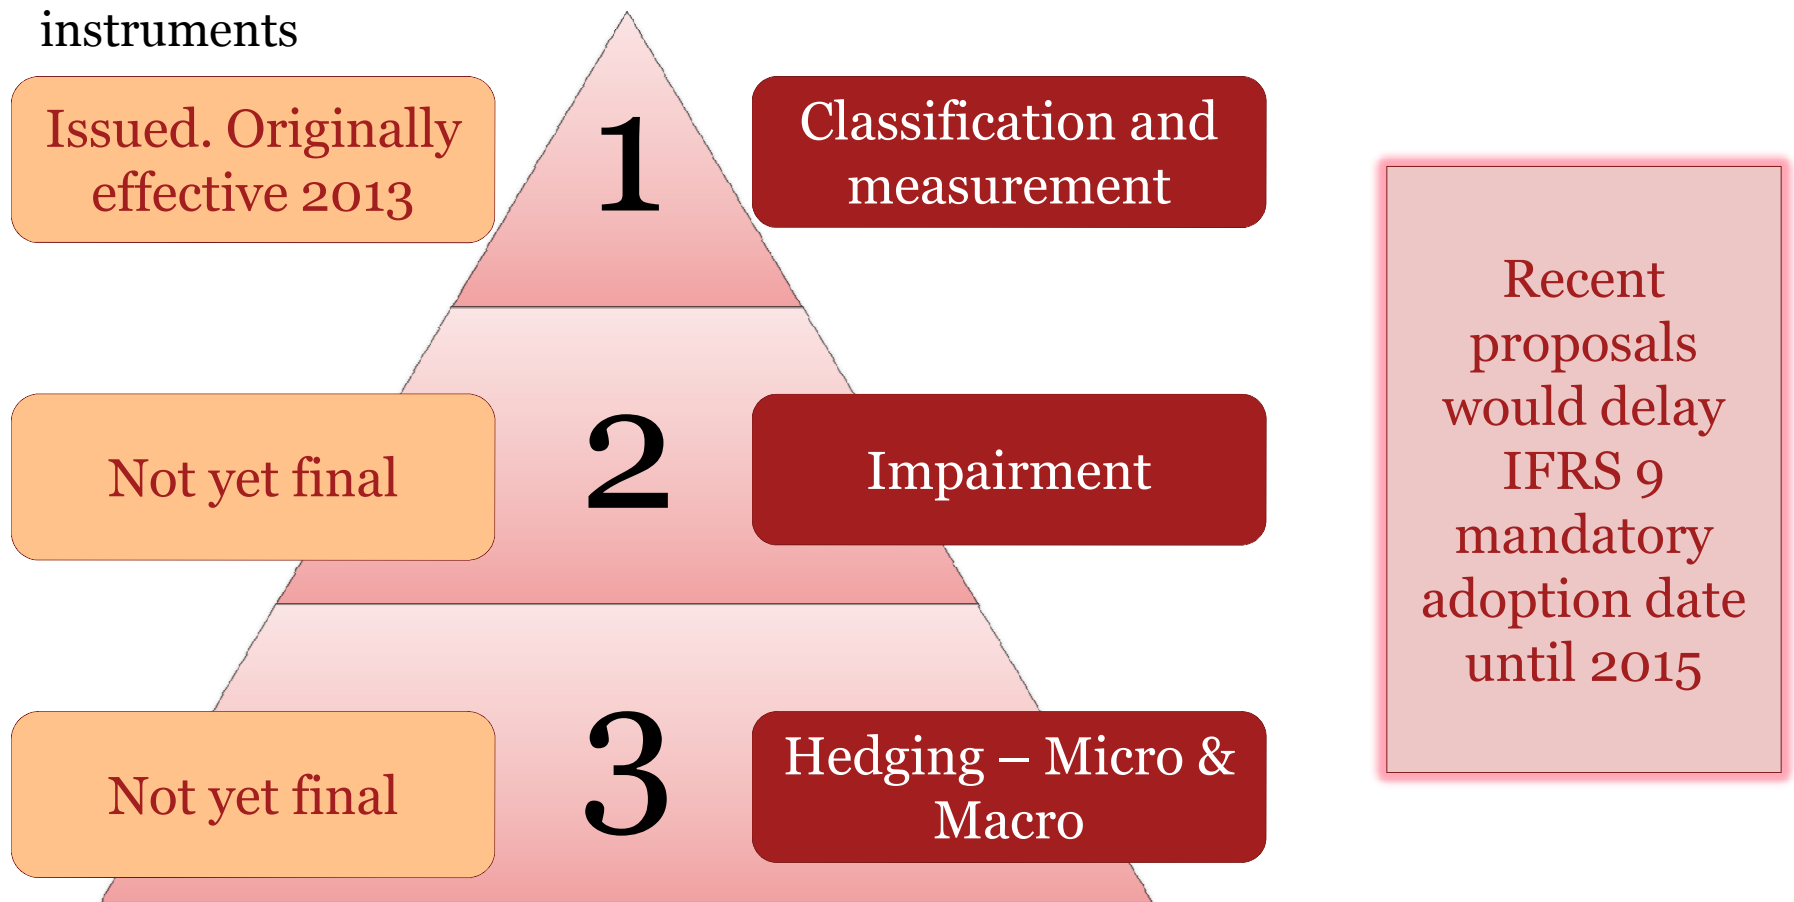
instruments

Issued. Originally effective 2013

1

Classification and measurement

Not yet final

2

Impairment

Not yet final

3

Hedging – Micro & Macro

Recent proposals would delay IFRS 9 mandatory adoption date until 2015